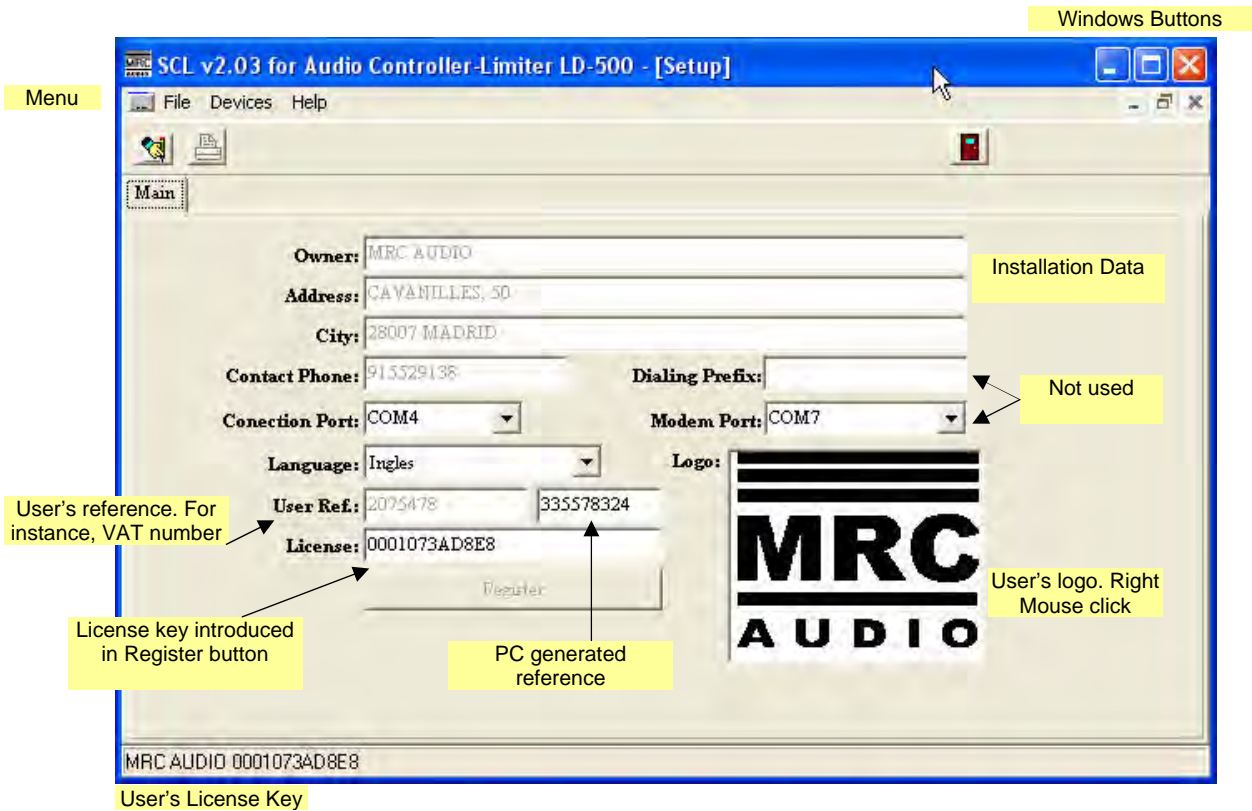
Windows Buttons

SCL v2.03 for Audio Controller-Limiter LD-500 - [Setup]

Menu

File Devices Help

Main

Owner: MRC AUDIO

Installation Data

Address: CAVANILLES, 50

City: 28007 MADRID

Contact Phone: 915529138

Dialing Prefix:

Not used

Conection Port: COM4

Modem Port: COM7

Language: Ingles

Logo:

User's reference. For instance, VAT number

User Ref.: 2075478

335578324

License: 0001073AD8E8

Register

MRC AUDIO

User's logo. Right Mouse click

License key introduced in Register button

PC generated reference

MRC AUDIO 0001073AD8E8

User's License Key